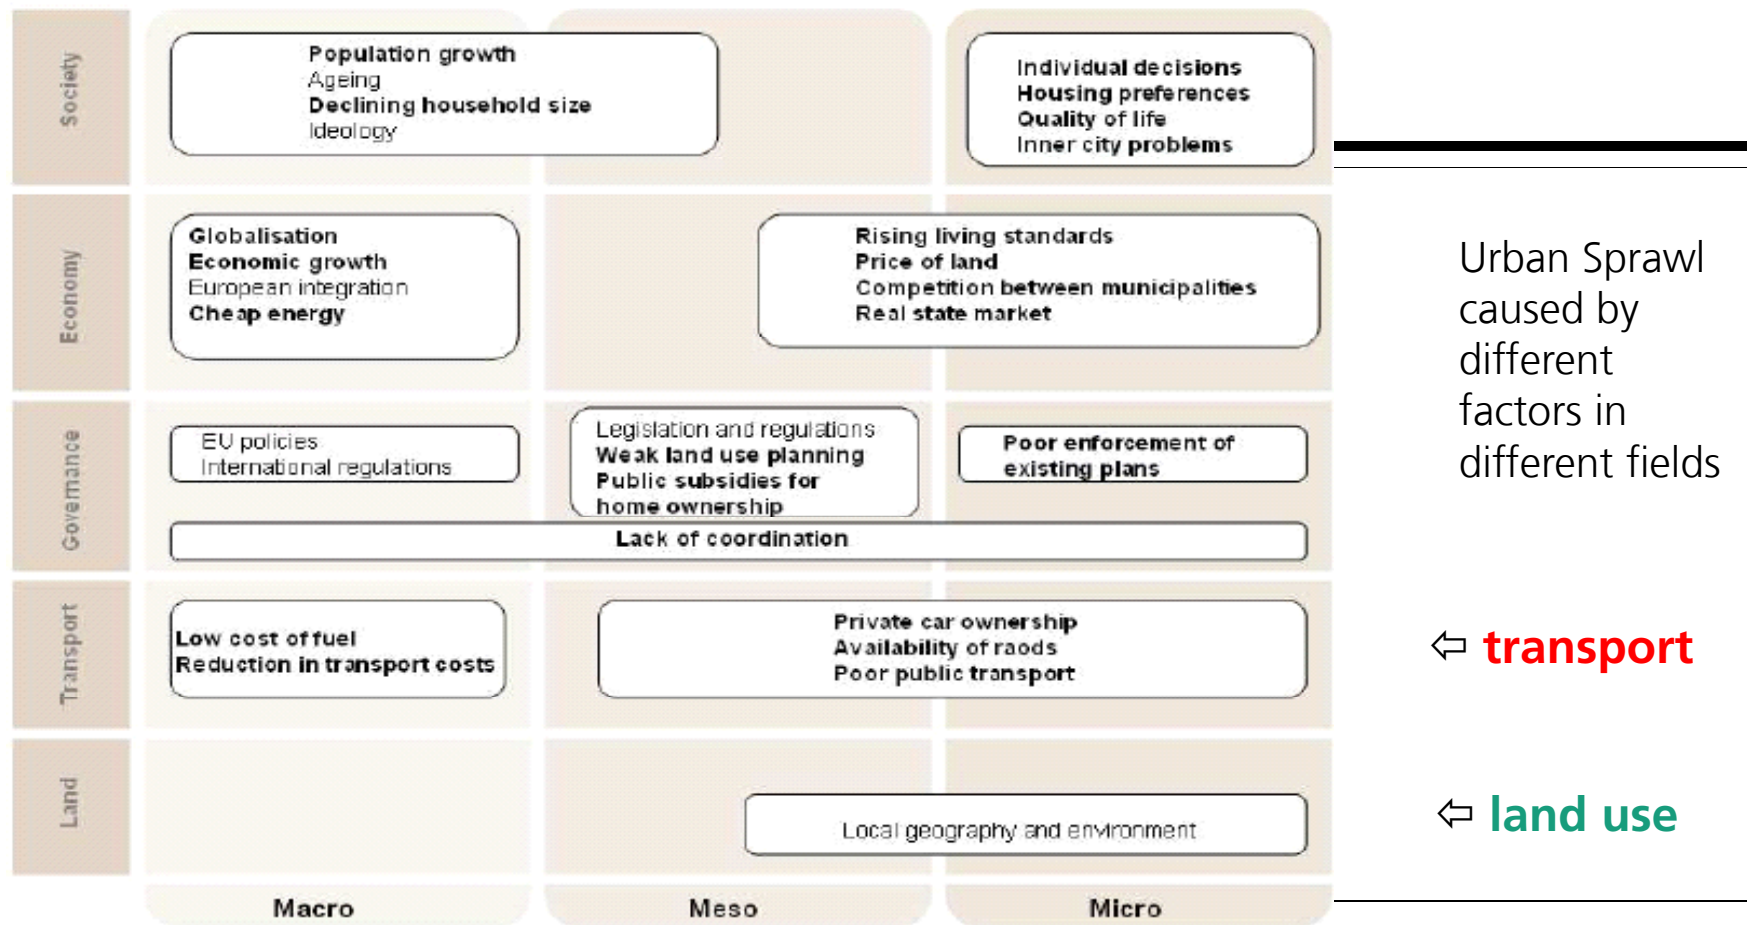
Society

Population growth
Ageing
Declining household size
Ideology

Individual decisions
Housing preferences
Quality of life
Inner city problems

Economy

Globalisation
Economic growth
European integration
Cheap energy

Rising living standards
Price of land
Competition between municipalities
Real state market

Governance

EU policies
International regulations

Legislation and regulations
Weak land use planning
Public subsidies for home ownership

Poor enforcement of existing plans

Lack of coordination

Transport

Low cost of fuel
Reduction in transport costs

Private car ownership
Availability of raods
Poor public transport

Land

Local geography and environment

Macro

Meso

Micro

Urban Sprawl caused by different factors in different fields

⇦ transport

⇦ land use